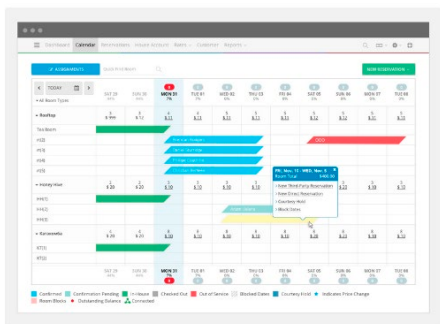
Dashboard Calendar Reservations House Account Rates Customers Reports

ASSIGNMENTS

NEW RESERVATION

TODAY

All Room Types

SAT 29
SUN 30
MON 31
TUE 01
WED 02
THU 03
FRI 04
SAT 05
SUN 06
MON 07
TUE 08

Rooftop

Holiday Inn

Fri, Nov. 13 - WED, Nov. 5
Room Total $466.00
New Third Party Reservation
New Direct Reservation
Courtesy Hold
Block Dates

Konzeseeta

SAT 29
SUN 30
MON 31
TUE 01
WED 02
THU 03
FRI 04
SAT 05
SUN 06
MON 07
TUE 08

Confirmed
Confirmation Pending
In-House
Checked Out
Out of Service
Blocked Dates
Courtesy Hold
Indicates Price Change
Room Blocks
Outstanding Balance
Connected